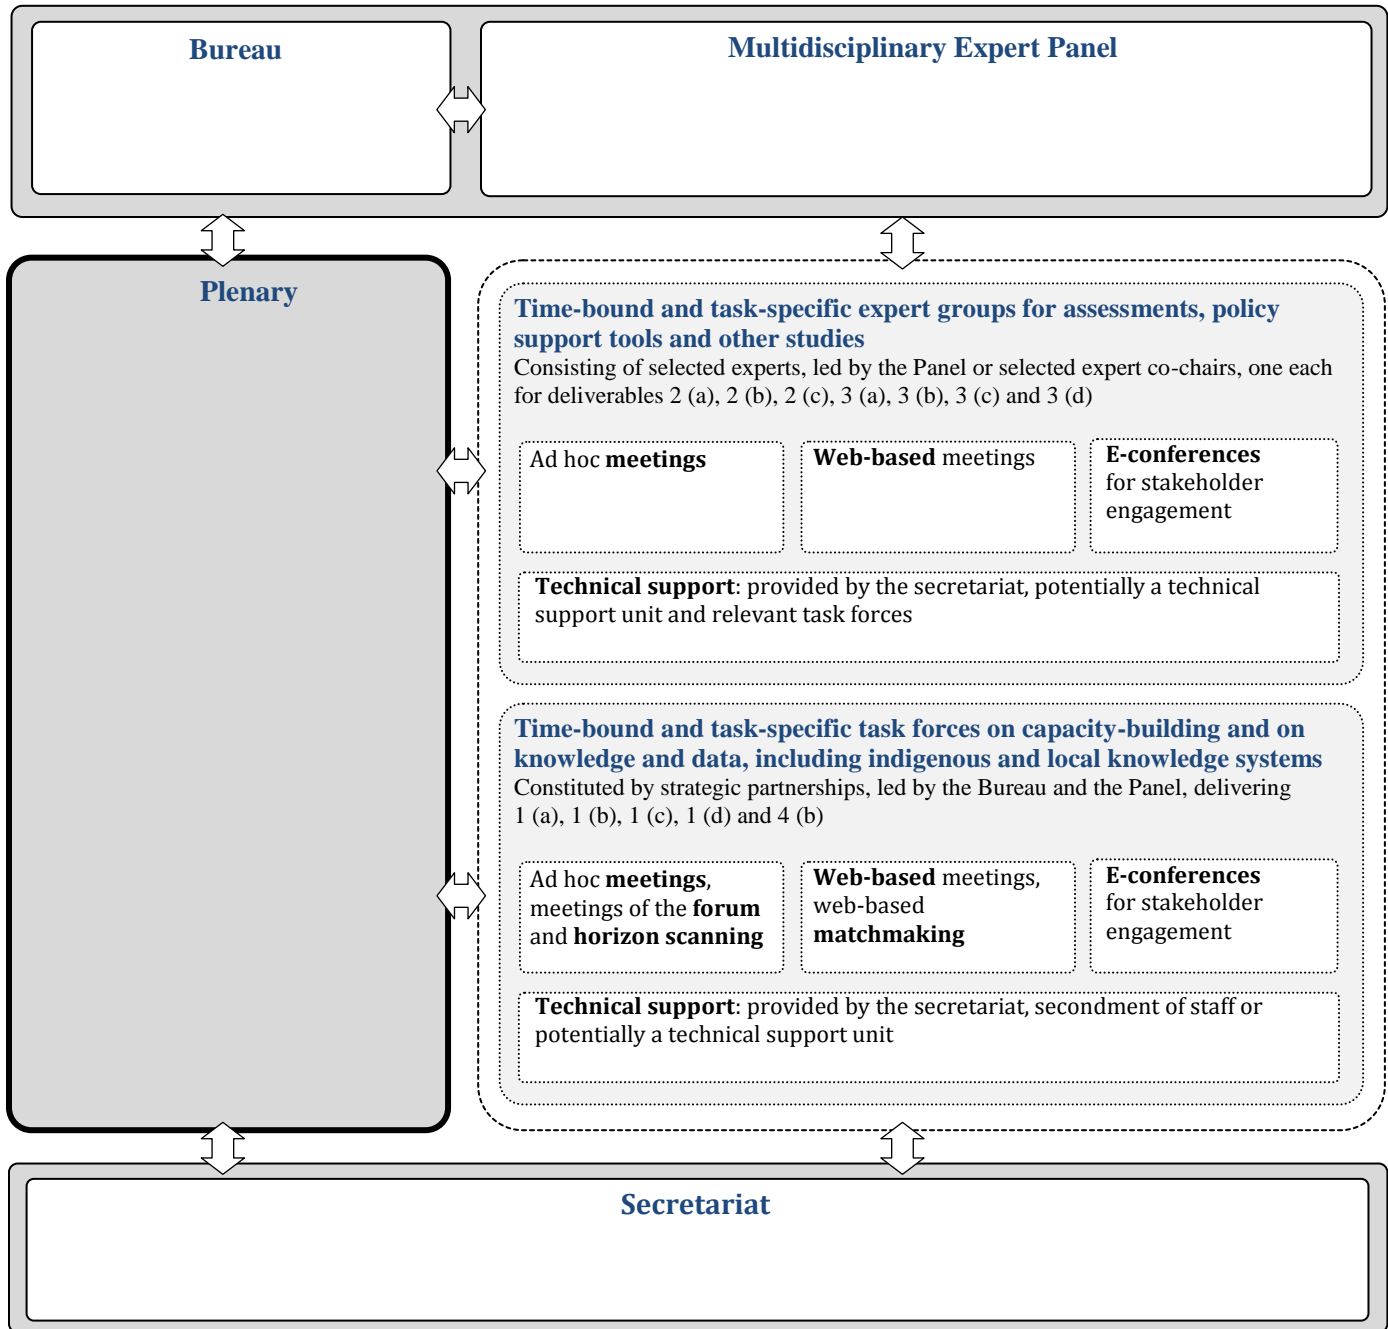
Bureau

Multidisciplinary Expert Panel

Plenary

Time-bound and task-specific expert groups for assessments, policy support tools and other studies
Consisting of selected experts, led by the Panel or selected expert co-chairs, one each for deliverables 2 (a), 2 (b), 2 (c), 3 (a), 3 (b), 3 (c) and 3 (d)

Ad hoc **meetings**

**Web-based** meetings

**E-conferences** for stakeholder engagement

**Technical support**: provided by the secretariat, potentially a technical support unit and relevant task forces

Time-bound and task-specific task forces on capacity-building and on knowledge and data, including indigenous and local knowledge systems
Constituted by strategic partnerships, led by the Bureau and the Panel, delivering 1 (a), 1 (b), 1 (c), 1 (d) and 4 (b)

Ad hoc **meetings**, meetings of the **forum** and **horizon scanning**

**Web-based** meetings, web-based **matchmaking**

**E-conferences** for stakeholder engagement

**Technical support**: provided by the secretariat, secondment of staff or potentially a technical support unit

Secretariat